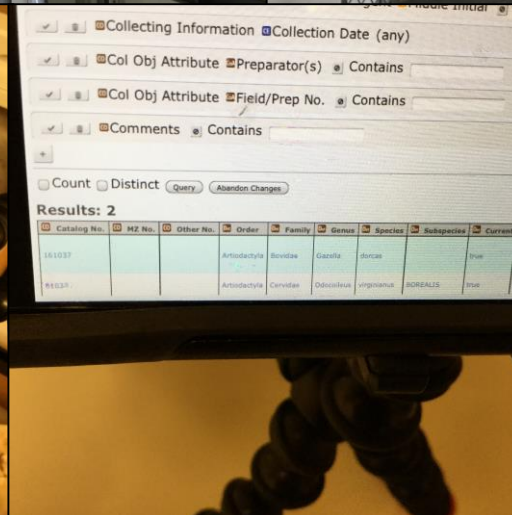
Collecting Information Collection Date (any)

Col Obj Attribute Preparator(s) Contains

Col Obj Attribute Field/Prep No. Contains

Comments Contains

+

Count Distinct Query Abandon Changes

Results: 2

| Catalog No. | MZ No. | Other No. | Order | Family | Genus | Species | Subspecies | Current |
|---|---|---|---|---|---|---|---|---|
| 161037 | | | Artiodactyla | Bovidae | Gazella | dorcas | | true |
| 81037 | | | Artiodactyla | Cervidae | Odocoileus | virginianus | BOREALIS | true |